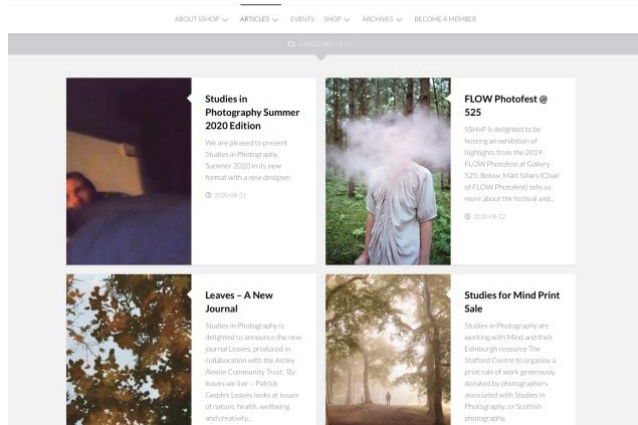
ABOUT SSHOP ARTICLES EVENTS SHOP ARCHIVES BECOME A MEMBER

CATEGORY: NEWS

Studies in Photography Summer 2020 Edition

We are pleased to present Studies in Photography Summer 2020 in its new format with a new designer.

2020-08-31

FLOW Photofest @ 525

SShoP is delighted to be hosting an exhibition of highlights from the 2019 FLOW Photofest at Gallery 525. Below, Matt Sillars (Chair of FLOW Photofest) tells us more about the festival and...

2020-08-22

Leaves – A New Journal

Studies in Photography is delighted to announce the new journal Leaves, produced in collaboration with the Astley Ainslie Community Trust. 'By leaves we live' – Patrick Geddes Leaves looks at issues of nature, health, wellbeing and creativity...

Studies for Mind Print Sale

Studies in Photography are working with Mind and their Edinburgh resource The Stafford Centre to organise a print sale of work generously donated by photographers associated with Studies in Photography, or Scottish photography.